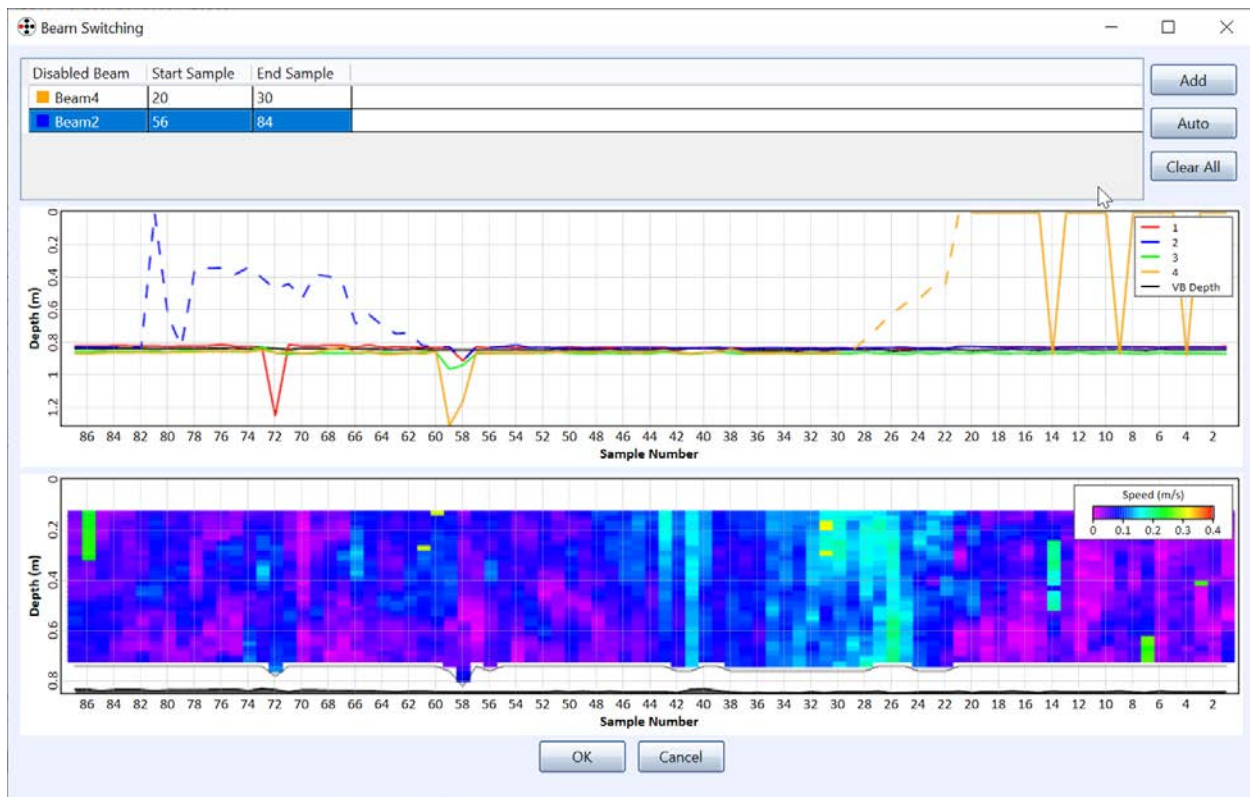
Beam Switching

| Disabled Beam | Start Sample | End Sample |
|---|---|---|
| Beam4 | 20 | 30 |
| Beam2 | 56 | 84 |

Add

Auto

Clear All

Depth (m)

0
0.2
0.4
0.6
0.8
1
1.2

1
2
3
4
VB Depth

86 84 82 80 78 76 74 72 70 68 66 64 62 60 58 56 54 52 50 48 46 44 42 40 38 36 34 32 30 28 26 24 22 20 18 16 14 12 10 8 6 4 2

Sample Number

Depth (m)

0
0.2
0.4
0.6
0.8

Speed (m/s)
0 0.1 0.2 0.3 0.4

86 84 82 80 78 76 74 72 70 68 66 64 62 60 58 56 54 52 50 48 46 44 42 40 38 36 34 32 30 28 26 24 22 20 18 16 14 12 10 8 6 4 2

Sample Number

OK

Cancel